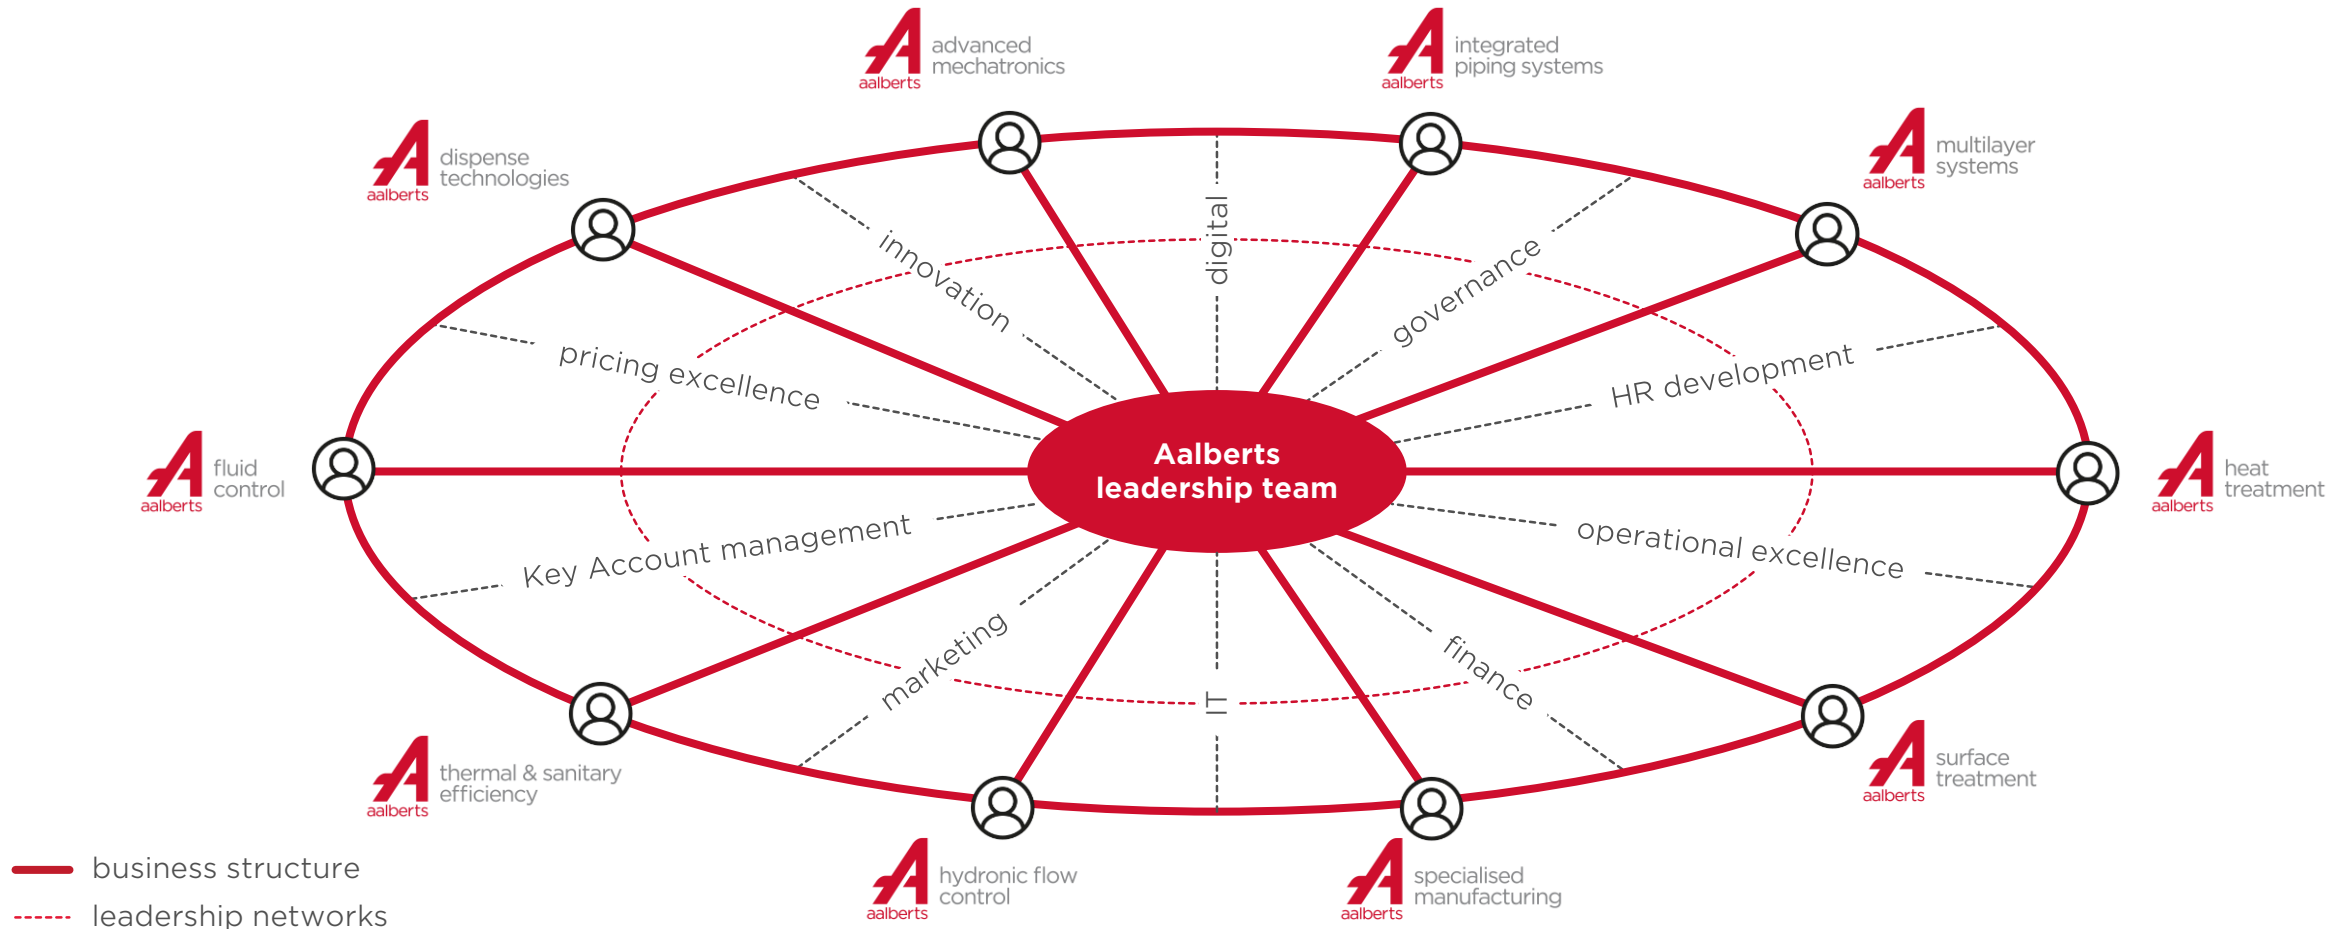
aalberts advanced mechatronics

aalberts integrated piping systems

aalberts dispense technologies

aalberts multilayer systems

digital

innovation

governance

pricing excellence

HR development

aalberts fluid control

Aalberts leadership team

aalberts heat treatment

Key Account management

operational excellence

marketing

finance

IT

aalberts thermal & sanitary efficiency

aalberts surface treatment

aalberts hydronic flow control

aalberts specialised manufacturing

business structure

leadership networks